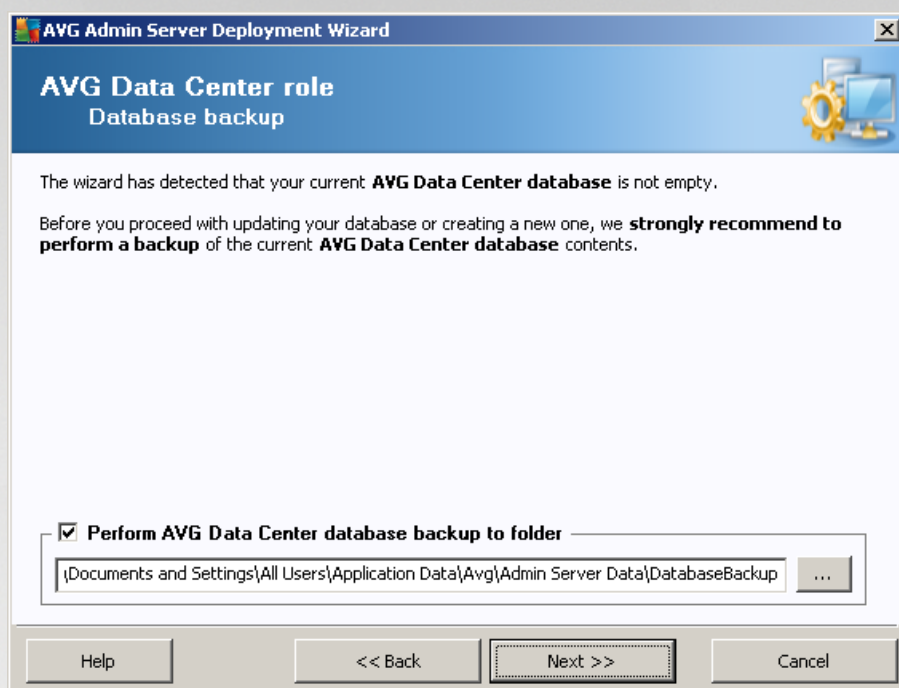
AVG Admin Server Deployment Wizard

AVG Data Center role
Database backup

The wizard has detected that your current AVG Data Center database is not empty.

Before you proceed with updating your database or creating a new one, we strongly recommend to perform a backup of the current AVG Data Center database contents.

☑ Perform AVG Data Center database backup to folder

\Documents and Settings\All Users\Application Data\Avg\Admin Server Data\DatabaseBackup

...

Help

<< Back

Next >>

Cancel